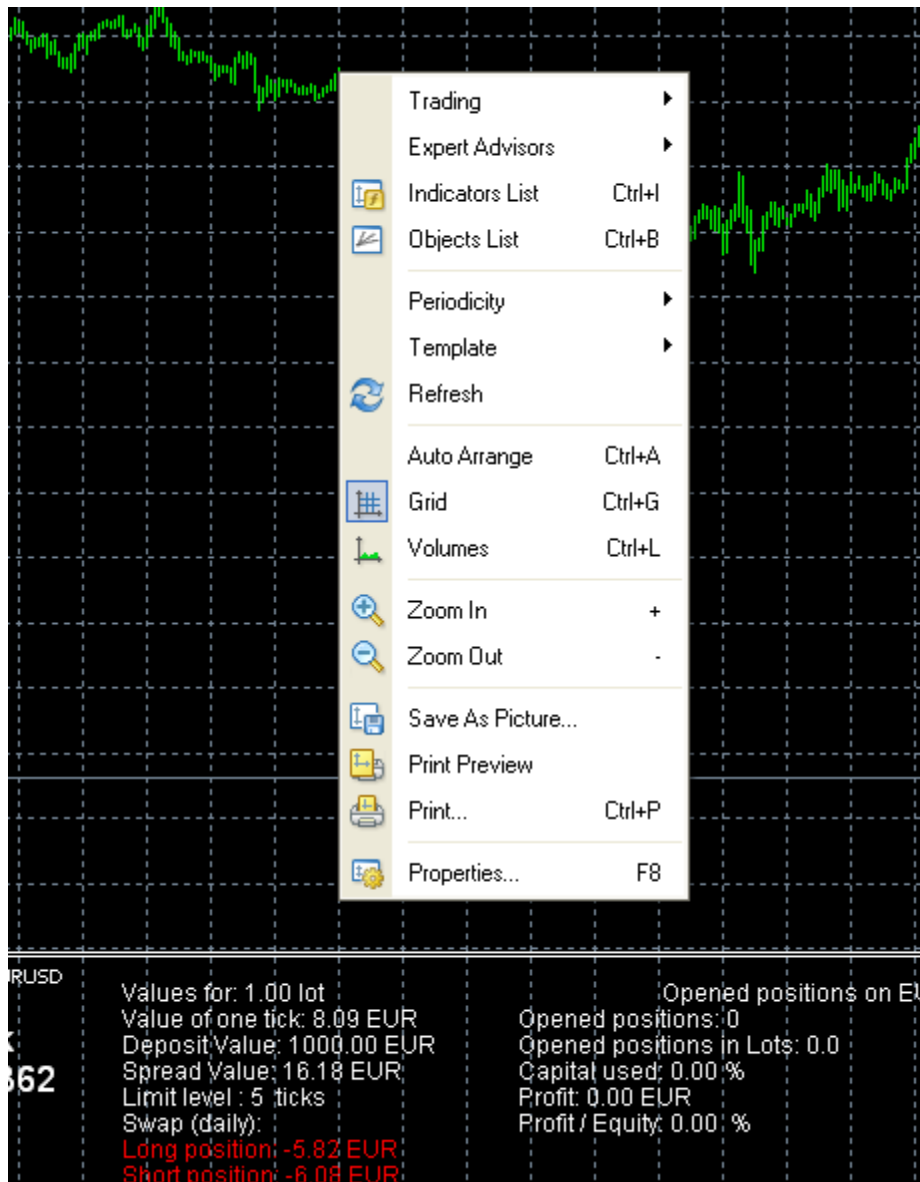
Trading
Expert Advisors
Indicators List Ctrl+I
Objects List Ctrl+B

Periodicity
Template
Refresh

Auto Arrange Ctrl+A
Grid Ctrl+G
Volumes Ctrl+L

Zoom In +
Zoom Out -

Save As Picture...
Print Preview
Print... Ctrl+P

Properties... F8

RUSD
K
362

Values for: 1.00 lot
Value of one tick: 8.09 EUR
Deposit Value: 1000.00 EUR
Spread Value: 16.18 EUR
Limit level : 5 ticks
Swap (daily):
Long position: -5.82 EUR
Short position: -6.08 EUR

Opened positions on E
Opened positions: 0
Opened positions in Lots: 0.0
Capital used: 0.00 %
Profit: 0.00 EUR
Profit / Equity: 0.00 %